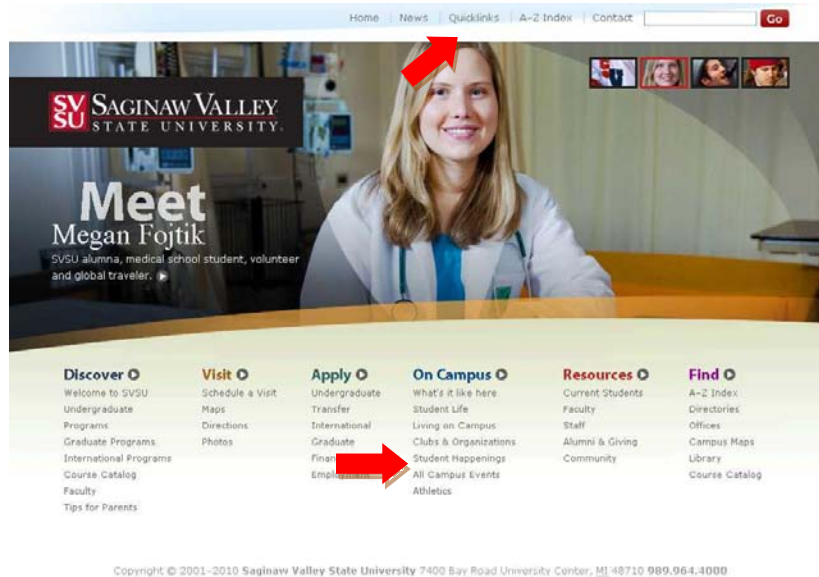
Home | News | Quicklinks | A-Z Index | Contact Go

SV SU SAGINAW VALLEY STATE UNIVERSITY

Meet Megan Fojtik

SVSU alumna, medical school student, volunteer and global traveler.

Discover
Welcome to SVSU
Undergraduate Programs
Graduate Programs
International Programs
Course Catalog
Faculty
Tips for Parents

Visit
Schedule a Visit
Maps
Directions
Photos

Apply
Undergraduate
Transfer
International
Graduate
Finan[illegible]
Empl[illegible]

On Campus
What's it like here
Student Life
Living on Campus
Clubs & Organizations
Student Happenings
All Campus Events
Athletics

Resources
Current Students
Faculty
Staff
Alumni & Giving
Community

Find
A-Z Index
Directories
Offices
Campus Maps
Library
Course Catalog

Copyright © 2001-2010 Saginaw Valley State University 7400 Bay Road University Center, MI 48710 989.964.4000